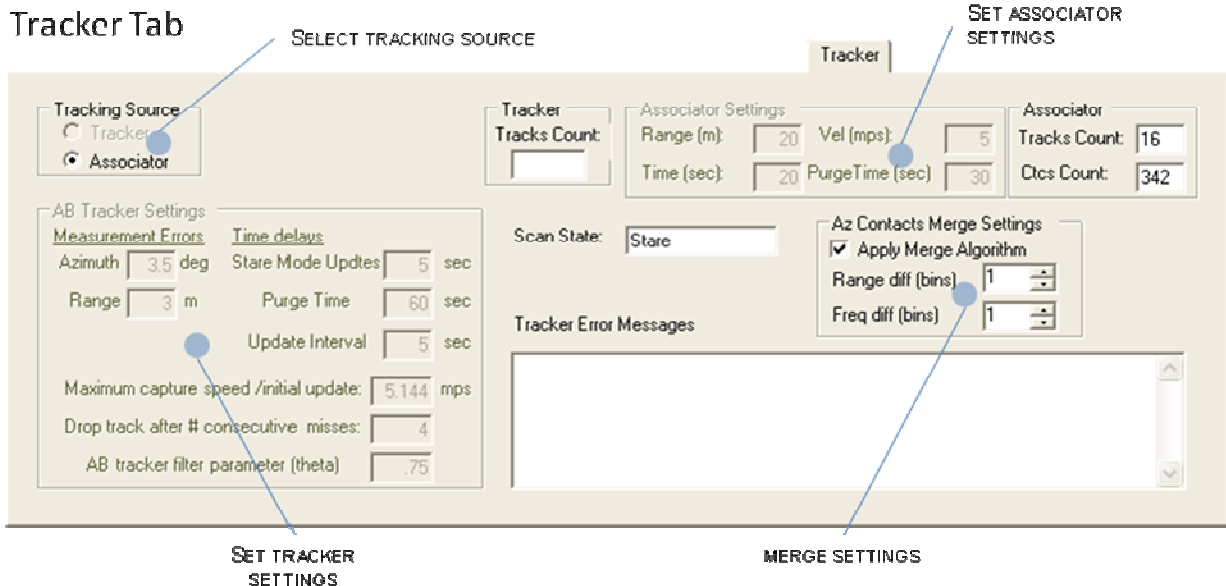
Tracker Tab

SELECT TRACKING SOURCE

SET ASSOCIATOR SETTINGS

Tracker

Tracking Source
Tracker
Associator

Tracker
Tracks Count:

Associator Settings
Range (m): 20
Vel (mps): 5
Time (sec): 20
PurgeTime (sec) 30

Associator
Tracks Count: 16
Ctcs Count: 342

AB Tracker Settings
Measurement Errors
Time delays
Azimuth 3.5 deg
Stare Mode Updtes 5 sec
Range 3 m
Purge Time 60 sec
Update Interval 5 sec
Maximum capture speed /initial update: 5.144 mps
Drop track after # consecutive misses: 4
AB tracker filter parameter (theta) .75

Scan State: Stare

Az Contacts Merge Settings
Apply Merge Algorithm
Range diff (bins) 1
Freq diff (bins) 1

Tracker Error Messages

SET TRACKER SETTINGS

MERGE SETTINGS